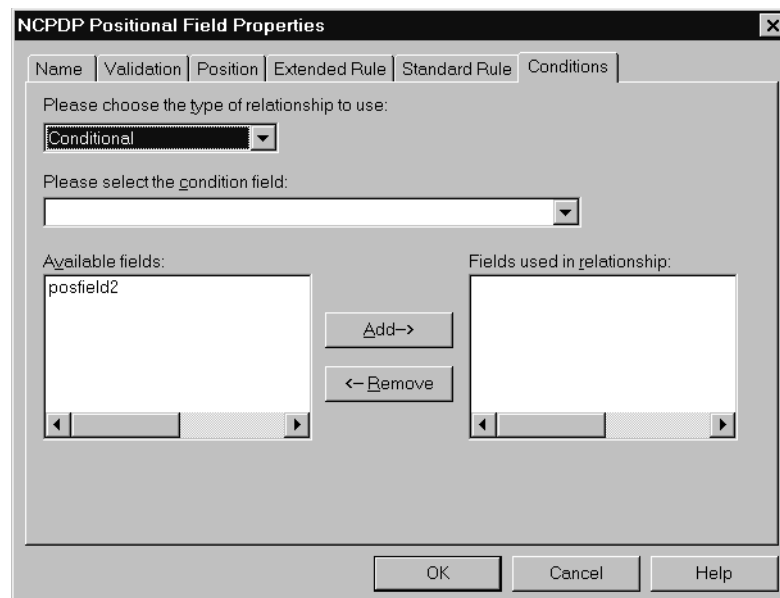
NCPDP Positional Field Properties

Name | Validation | Position | Extended Rule | Standard Rule | Conditions

Please choose the type of relationship to use:

Conditional

Please select the condition field:

Available fields:

posfield2

Add–>

<– Remove

Fields used in relationship:

OK

Cancel

Help